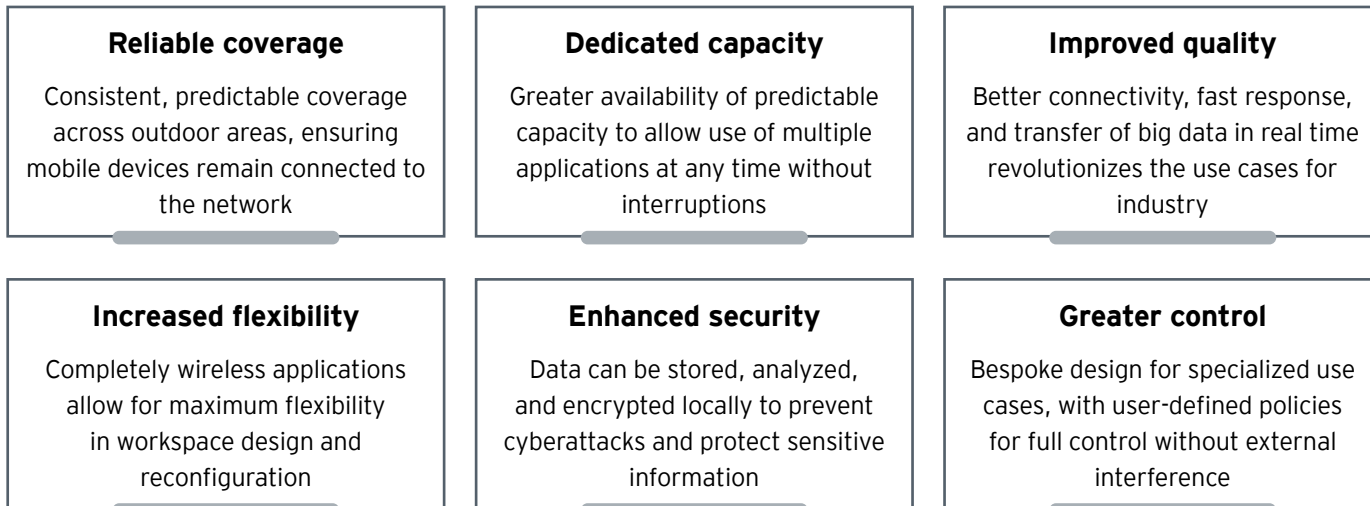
Reliable coverage

Consistent, predictable coverage across outdoor areas, ensuring mobile devices remain connected to the network

Dedicated capacity

Greater availability of predictable capacity to allow use of multiple applications at any time without interruptions

Improved quality

Better connectivity, fast response, and transfer of big data in real time revolutionizes the use cases for industry

Increased flexibility

Completely wireless applications allow for maximum flexibility in workspace design and reconfiguration

Enhanced security

Data can be stored, analyzed, and encrypted locally to prevent cyberattacks and protect sensitive information

Greater control

Bespoke design for specialized use cases, with user-defined policies for full control without external interference